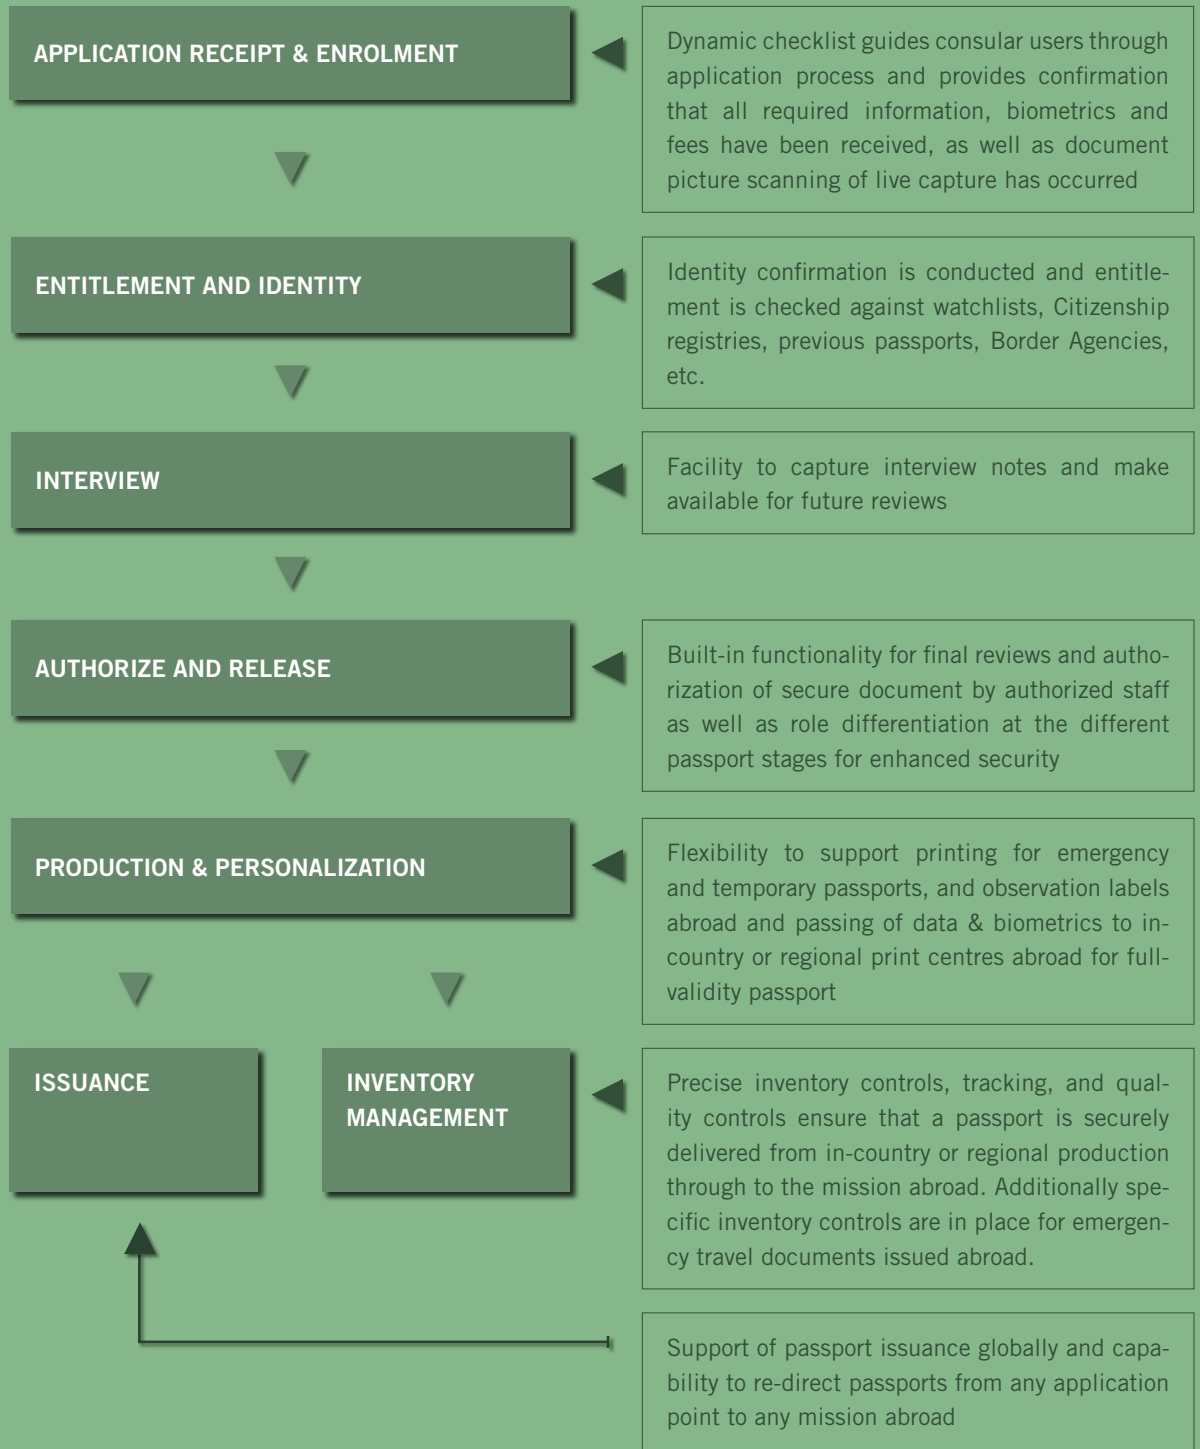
APPLICATION RECEIPT & ENROLMENT

Dynamic checklist guides consular users through application process and provides confirmation that all required information, biometrics and fees have been received, as well as document picture scanning of live capture has occurred

ENTITLEMENT AND IDENTITY

Identity confirmation is conducted and entitlement is checked against watchlists, Citizenship registries, previous passports, Border Agencies, etc.

INTERVIEW

Facility to capture interview notes and make available for future reviews

AUTHORIZE AND RELEASE

Built-in functionality for final reviews and authorization of secure document by authorized staff as well as role differentiation at the different passport stages for enhanced security

PRODUCTION & PERSONALIZATION

Flexibility to support printing for emergency and temporary passports, and observation labels abroad and passing of data & biometrics to in-country or regional print centres abroad for full-validity passport

ISSUANCE

INVENTORY MANAGEMENT

Precise inventory controls, tracking, and quality controls ensure that a passport is securely delivered from in-country or regional production through to the mission abroad. Additionally specific inventory controls are in place for emergency travel documents issued abroad.

Support of passport issuance globally and capability to re-direct passports from any application point to any mission abroad